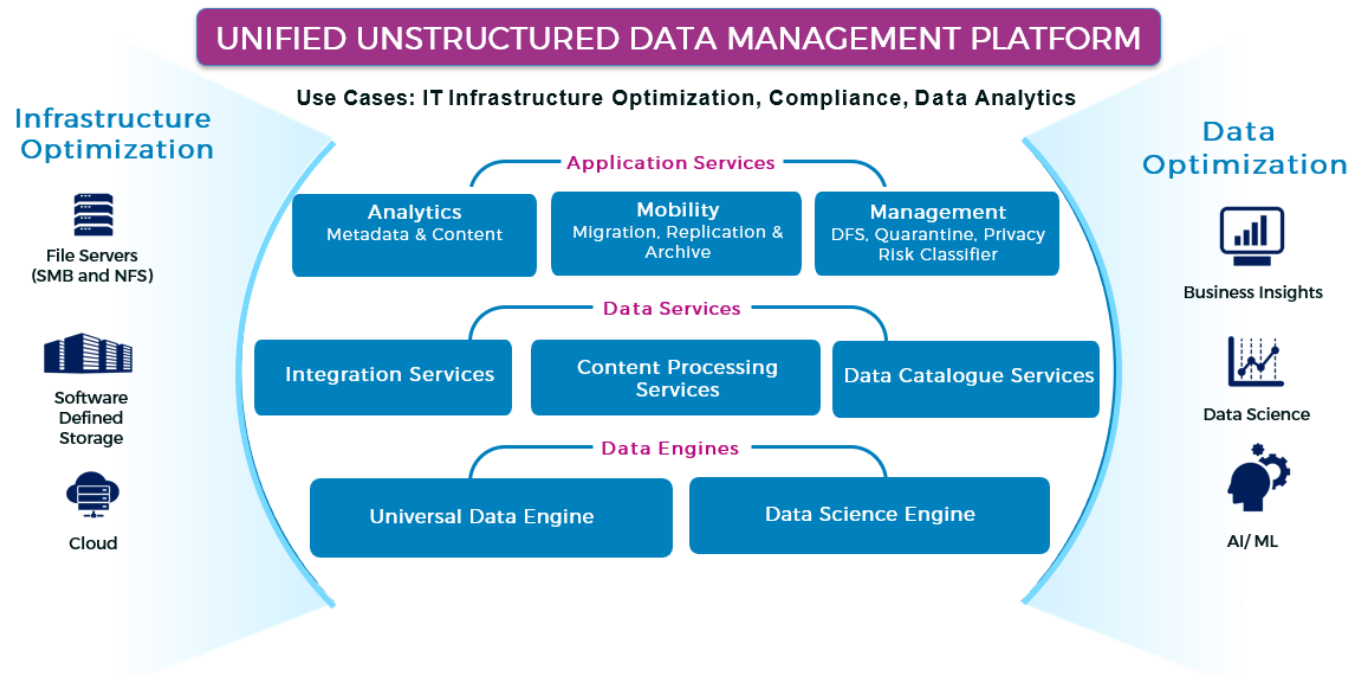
UNIFIED UNSTRUCTURED DATA MANAGEMENT PLATFORM

Use Cases: IT Infrastructure Optimization, Compliance, Data Analytics

Infrastructure Optimization

File Servers (SMB and NFS)

Software Defined Storage

Cloud

Application Services

Analytics
Metadata & Content

Mobility
Migration, Replication & Archive

Management
DFS, Quarantine, Privacy Risk Classifier

Data Services

Integration Services

Content Processing Services

Data Catalogue Services

Data Engines

Universal Data Engine

Data Science Engine

Data Optimization

Business Insights

Data Science

AI/ ML